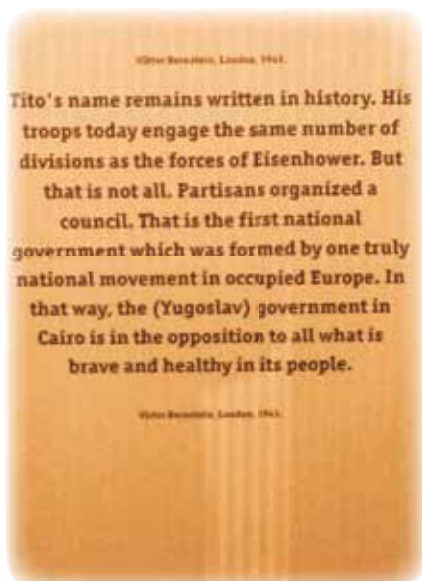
Viktor Bernstein, London, 1943.

Tito's name remains written in history. His troops today engage the same number of divisions as the forces of Eisenhower. But that is not all. Partisans organized a council. That is the first national government which was formed by one truly national movement in occupied Europe. In that way, the (Yugoslav) government in Cairo is in the opposition to all what is brave and healthy in its people.

Viktor Bernstein, London, 1943.